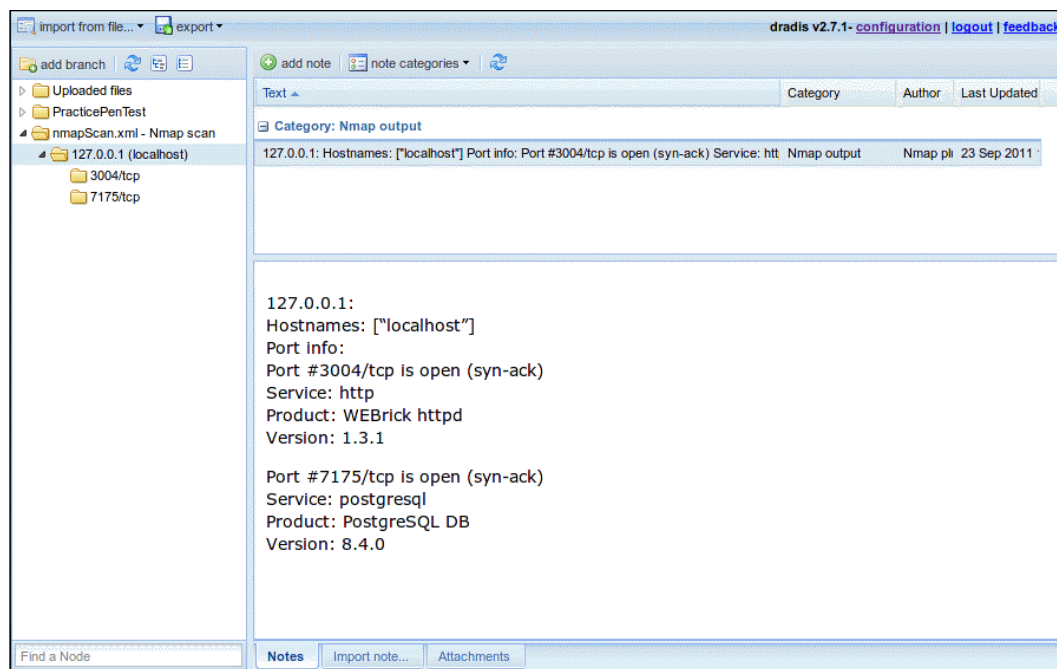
import from file... ▾ export ▾

dradis v2.7.1- configuration | logout | feedback

add branch

Uploaded files
PracticePenTest
nmapScan.xml - Nmap scan
127.0.0.1 (localhost)
3004/tcp
7175/tcp

add note | note categories ▾

| Text ▲ | Category | Author | Last Updated |
|---|---|---|---|
| Category: Nmap output | | | |
| 127.0.0.1: Hostnames: ["localhost"] Port info: Port #3004/tcp is open (syn-ack) Service: htt | Nmap output | Nmap pl | 23 Sep 2011 |

127.0.0.1:
Hostnames: ["localhost"]
Port info:
Port #3004/tcp is open (syn-ack)
Service: http
Product: WEBrick httpd
Version: 1.3.1

Port #7175/tcp is open (syn-ack)
Service: postgresql
Product: PostgreSQL DB
Version: 8.4.0

Find a Node

Notes | Import note... | Attachments